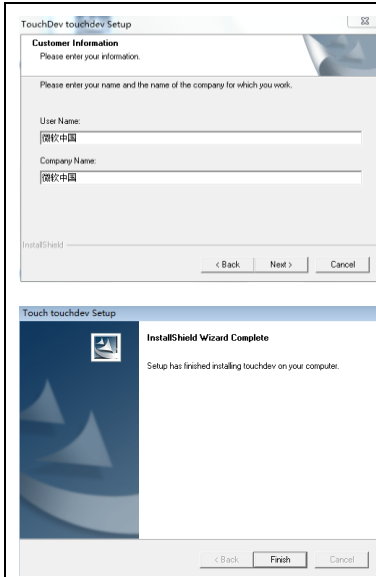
TouchDev touchdev Setup

Customer Information
Please enter your information.

Please enter your name and the name of the company for which you work.

User Name:
微软中国

Company Name:
微软中国

InstallShield

< Back
Next >
Cancel

Touch touchdev Setup

InstallShield Wizard Complete

Setup has finished installing touchdev on your computer.

< Back
Finish
Cancel